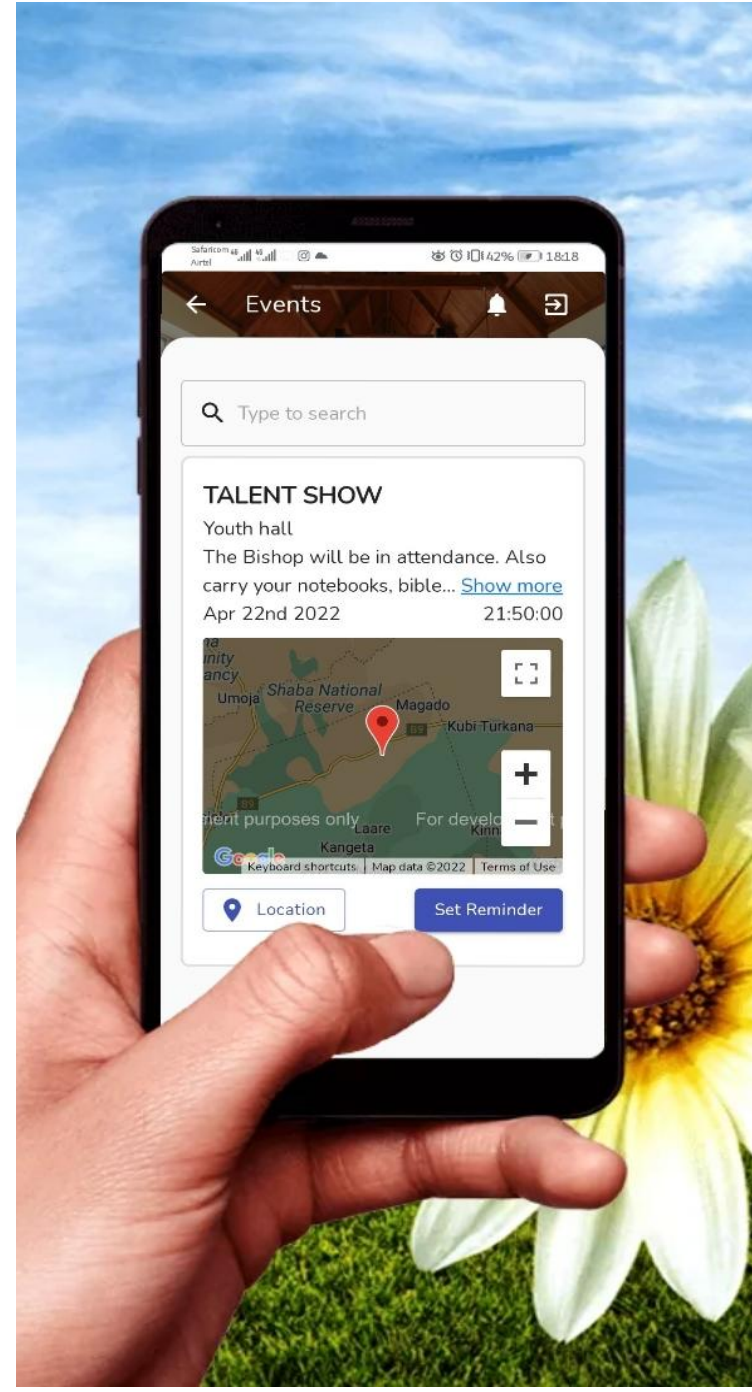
Safaricom Airtel 42% 18:18

Events

Type to search

TALENT SHOW

Youth hall

The Bishop will be in attendance. Also carry your notebooks, bible... Show more

Apr 22nd 2022 21:50:00

nity ancy Umoja Shaba National Reserve Magado Kubi Turkana 89 ment purposes only Laare For develo Kinn Kangeta

Google Keyboard shortcuts Map data ©2022 Terms of Use

Location

Set Reminder